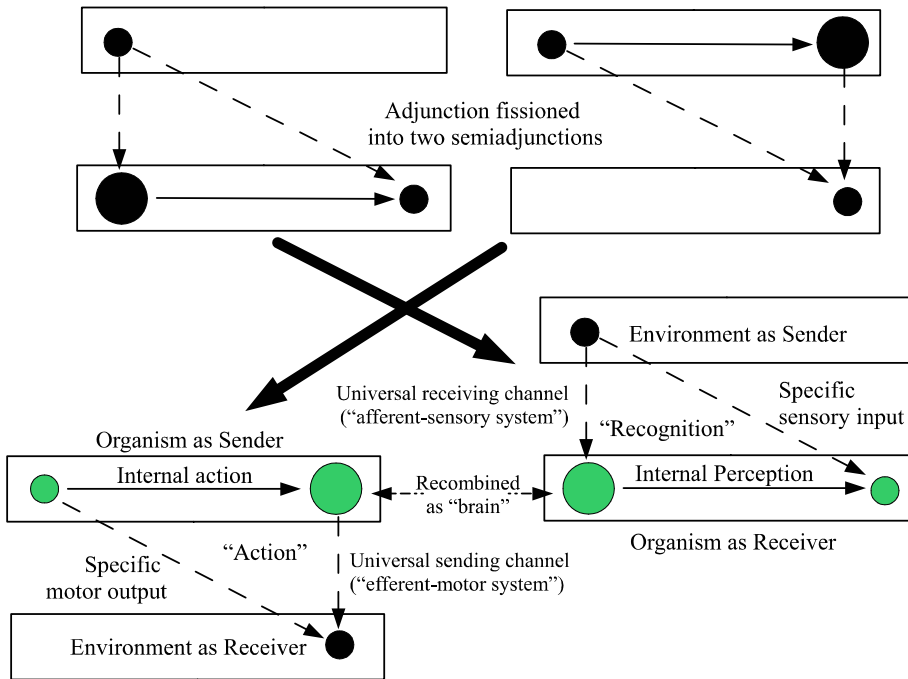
Adjunction fissioned into two semiadjunctions

Environment as Sender

Universal receiving channel (“afferent-sensory system”)

Specific sensory input

Organism as Sender

“Recognition”

Internal action

Recombined as “brain”

Internal Perception

Organism as Receiver

“Action”

Specific motor output

Universal sending channel (“efferent-motor system”)

Environment as Receiver